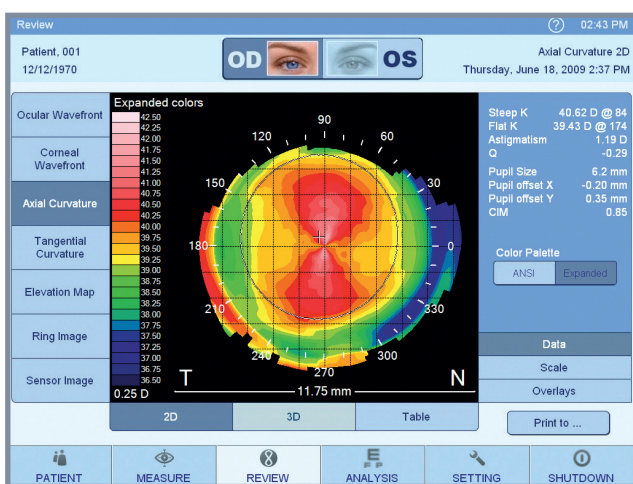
Review

? 02:43 PM

Patient, 001
12/12/1970

OD OS

Axial Curvature 2D
Thursday, June 18, 2009 2:37 PM

Ocular Wavefront

Corneal Wavefront

Axial Curvature

Tangential Curvature

Elevation Map

Ring Image

Sensor Image

Expanded colors

42.50
42.25
42.00
41.75
41.50
41.25
41.00
40.75
40.50
40.25
40.00
39.75
39.50
39.25
39.00
38.75
38.50
38.25
38.00
37.75
37.50
37.25
37.00
36.75
36.50

0.25 D

90
120
60
150
30
180
0
210
330
240
300
270

T
N
11.75 mm

| Steep K | 40.62 D @ 84 |
|---|---|
| Flat K | 39.43 D @ 174 |
| Astigmatism | 1.19 D |
| Q | -0.29 |
| Pupil Size | 6.2 mm |
| Pupil offset X | -0.20 mm |
| Pupil offset Y | 0.35 mm |
| CIM | 0.85 |

Color Palette
ANSI Expanded

Data
Scale
Overlays

2D 3D Table

Print to ...

PATIENT MEASURE REVIEW ANALYSIS SETTING SHUTDOWN